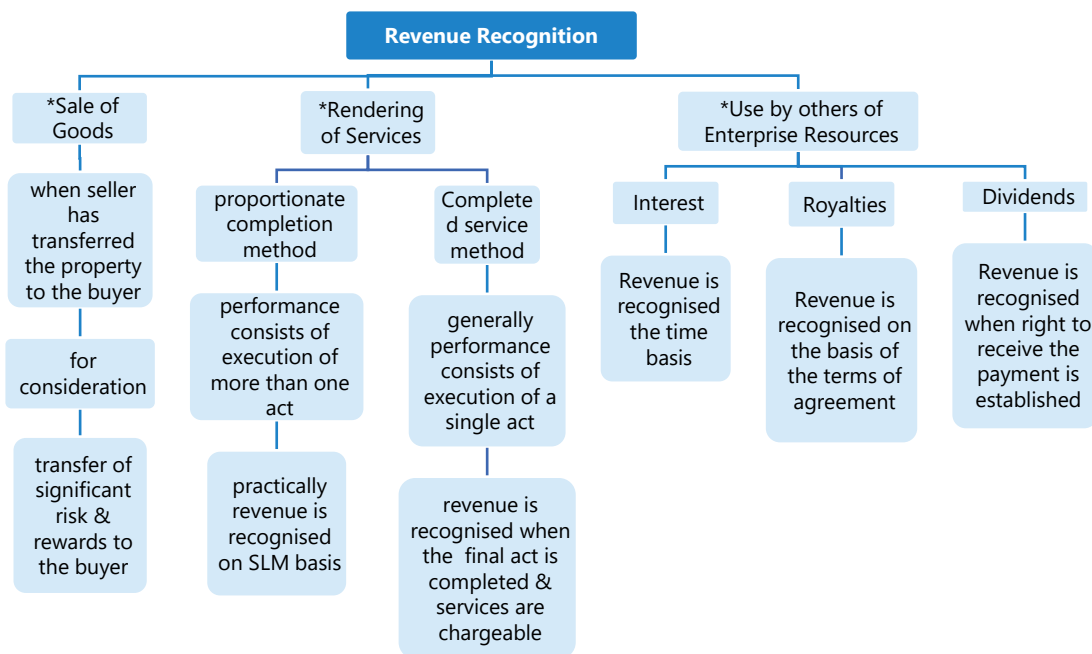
Revenue Recognition

*Sale of Goods

when seller has transferred the property to the buyer

for consideration

transfer of significant risk & rewards to the buyer

*Rendering of Services

proportionate completion method

performance consists of execution of more than one act

practically revenue is recognised on SLM basis

Complete d service method

generally performance consists of execution of a single act

revenue is recognised when the final act is completed & services are chargeable

*Use by others of Enterprise Resources

Interest

Revenue is recognised the time basis

Royalties

Revenue is recognised on the basis of the terms of agreement

Dividends

Revenue is recognised when right to receive the payment is established